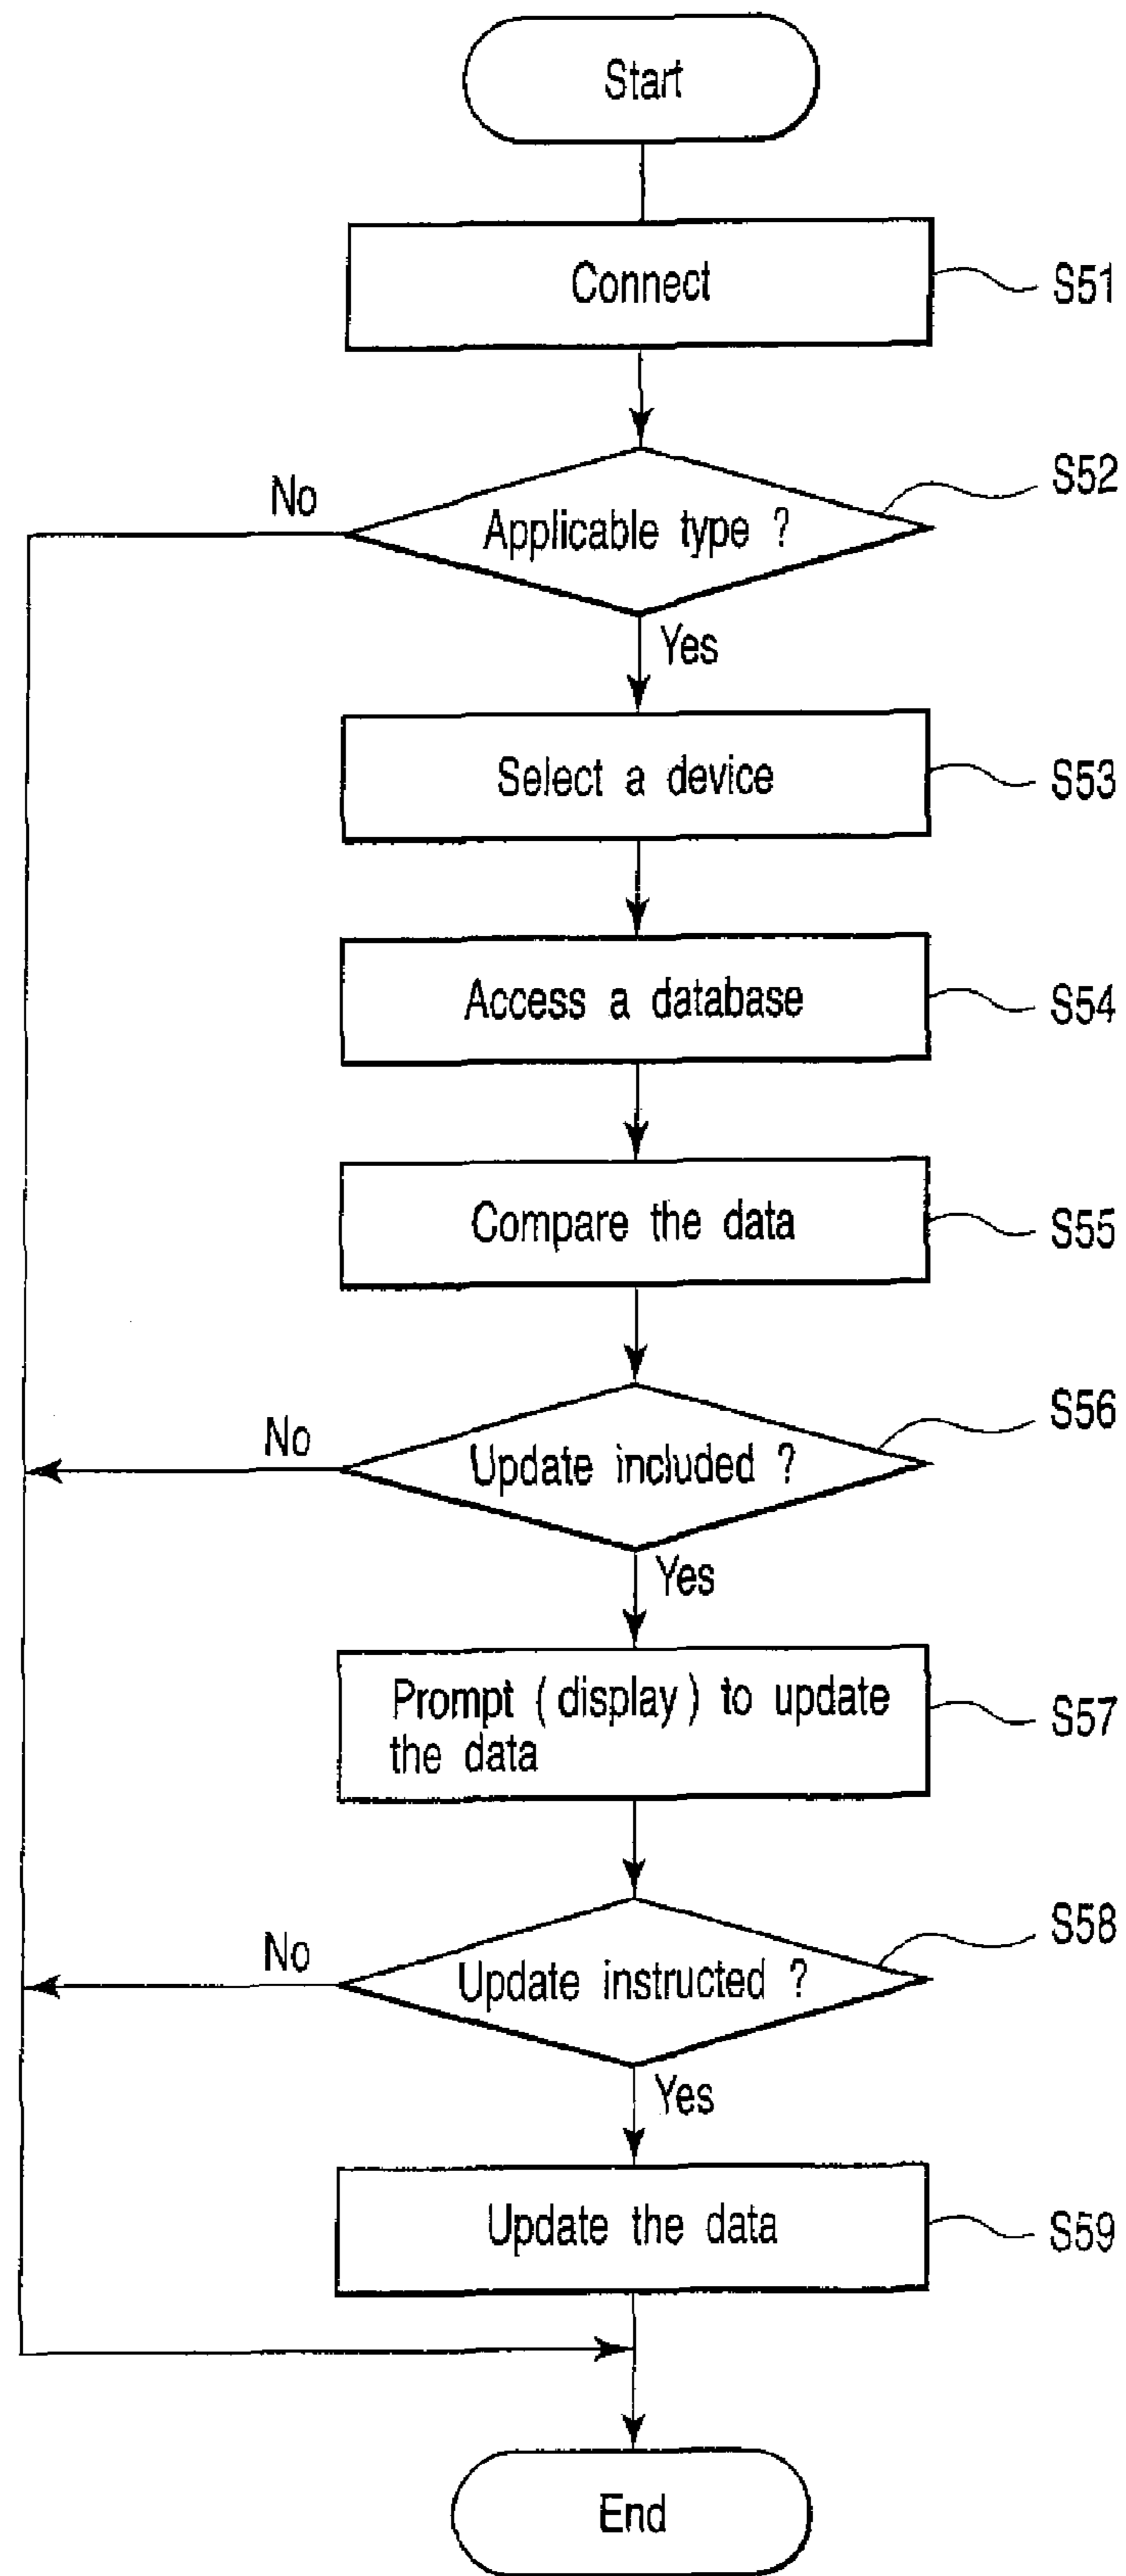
Start

Connect

S51

S52

No

Applicable type ?

Yes

Select a device

S53

Access a database

S54

Compare the data

S55

S56

No

Update included ?

Yes

Prompt ( display ) to update the data

S57

S58

No

Update instructed ?

Yes

Update the data

S59

End